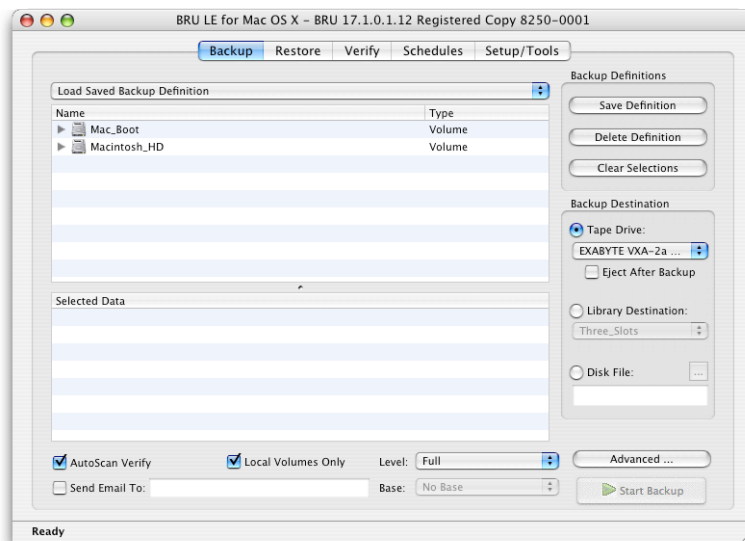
BRU LE for Mac OS X – BRU 17.1.0.1.12 Registered Copy 8250-0001

Backup Restore Verify Schedules Setup/Tools

Load Saved Backup Definition

| Name | Type |
|---|---|
| Mac_Boot | Volume |
| Macintosh_HD | Volume |

Selected Data

Backup Definitions
Save Definition
Delete Definition
Clear Selections

Backup Destination
Tape Drive:
EXABYTE VXA-2a ...
Eject After Backup
Library Destination:
Three_Slots
Disk File:
...

AutoScan Verify
Local Volumes Only
Level: Full
Send Email To:
Base: No Base
Advanced ...
Start Backup

Ready